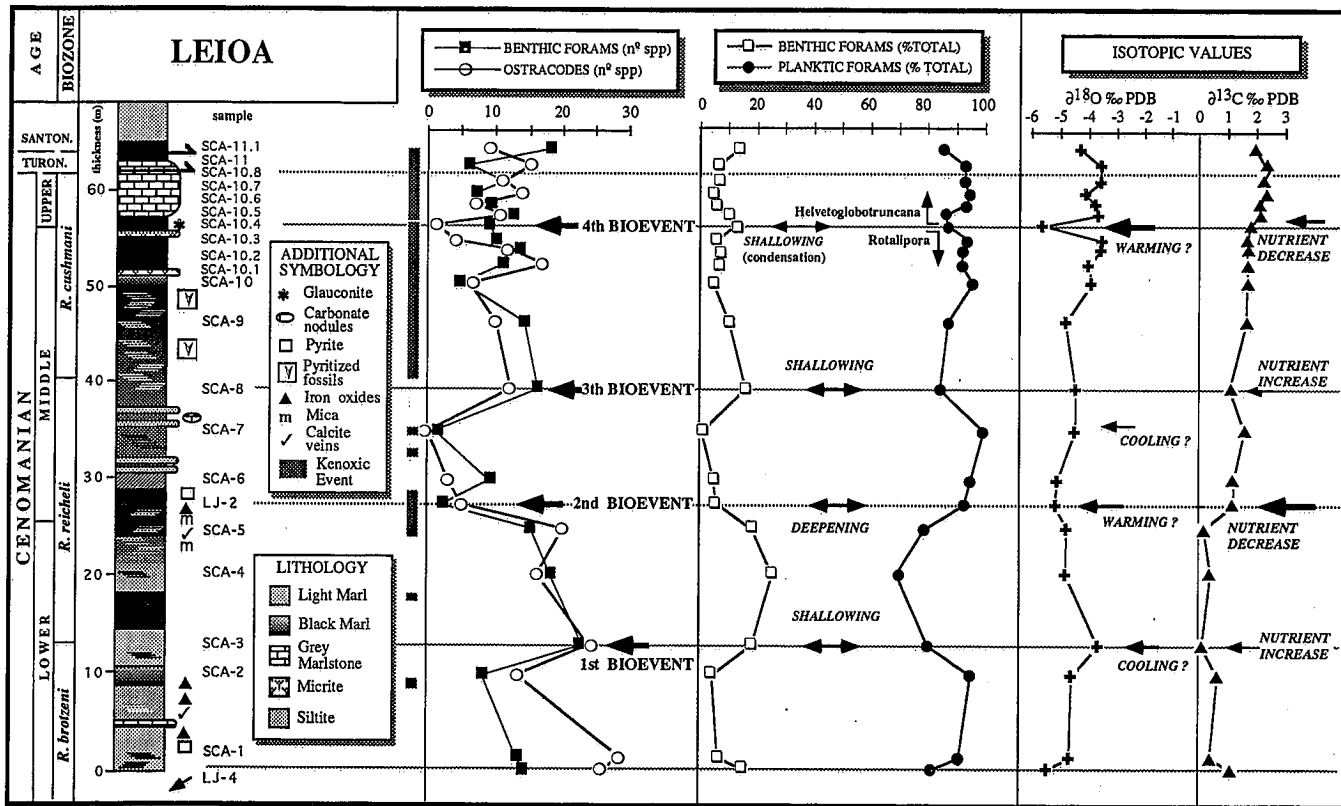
AGE
BIOZONE
LEIOA

BENTHIC FORAMS (nº spp)
OSTRACODES (nº spp)

BENTHIC FORAMS (%TOTAL)
PLANKTIC FORAMS (% TOTAL)

ISOTOPIC VALUES

thickness (m)
sample

0 10 20 30
0 20 40 60 80 100
$\partial^{18}O$ ‰ PDB
$\partial^{13}C$ ‰ PDB
-6 -5 -4 -3 -2 -1 0 1 2 3

SANTON.
TURON.
UPPER
MIDDLE
LOWER
CENOMANIAN
R. cushmani
R. reicheli
R. brotzeni

60
50
40
30
20
10
0

SCA-11.1
SCA-11
SCA-10.8
SCA-10.7
SCA-10.6
SCA-10.5
SCA-10.4
SCA-10.3
SCA-10.2
SCA-10.1
SCA-10
SCA-9
SCA-8
SCA-7
SCA-6
LJ-2
SCA-5
SCA-4
SCA-3
SCA-2
SCA-1
LJ-4

ADDITIONAL SYMBOLOGY
Glauconite
Carbonate nodules
Pyrite
Pyritized fossils
Iron oxides
m Mica
Calcite veins
Kenoxic Event

LITHOLOGY
Light Marl
Black Marl
Grey Marlstone
Micrite
Siltite

4th BIOEVENT
3th BIOEVENT
2nd BIOEVENT
1st BIOEVENT

Helvetoglobotruncana
Rotalipora
SHALLOWING
(condensation)
SHALLOWING
DEEPENING
SHALLOWING

WARMING ?
COOLING ?
WARMING ?
COOLING ?

NUTRIENT DECREASE
NUTRIENT INCREASE
NUTRIENT DECREASE
NUTRIENT INCREASE